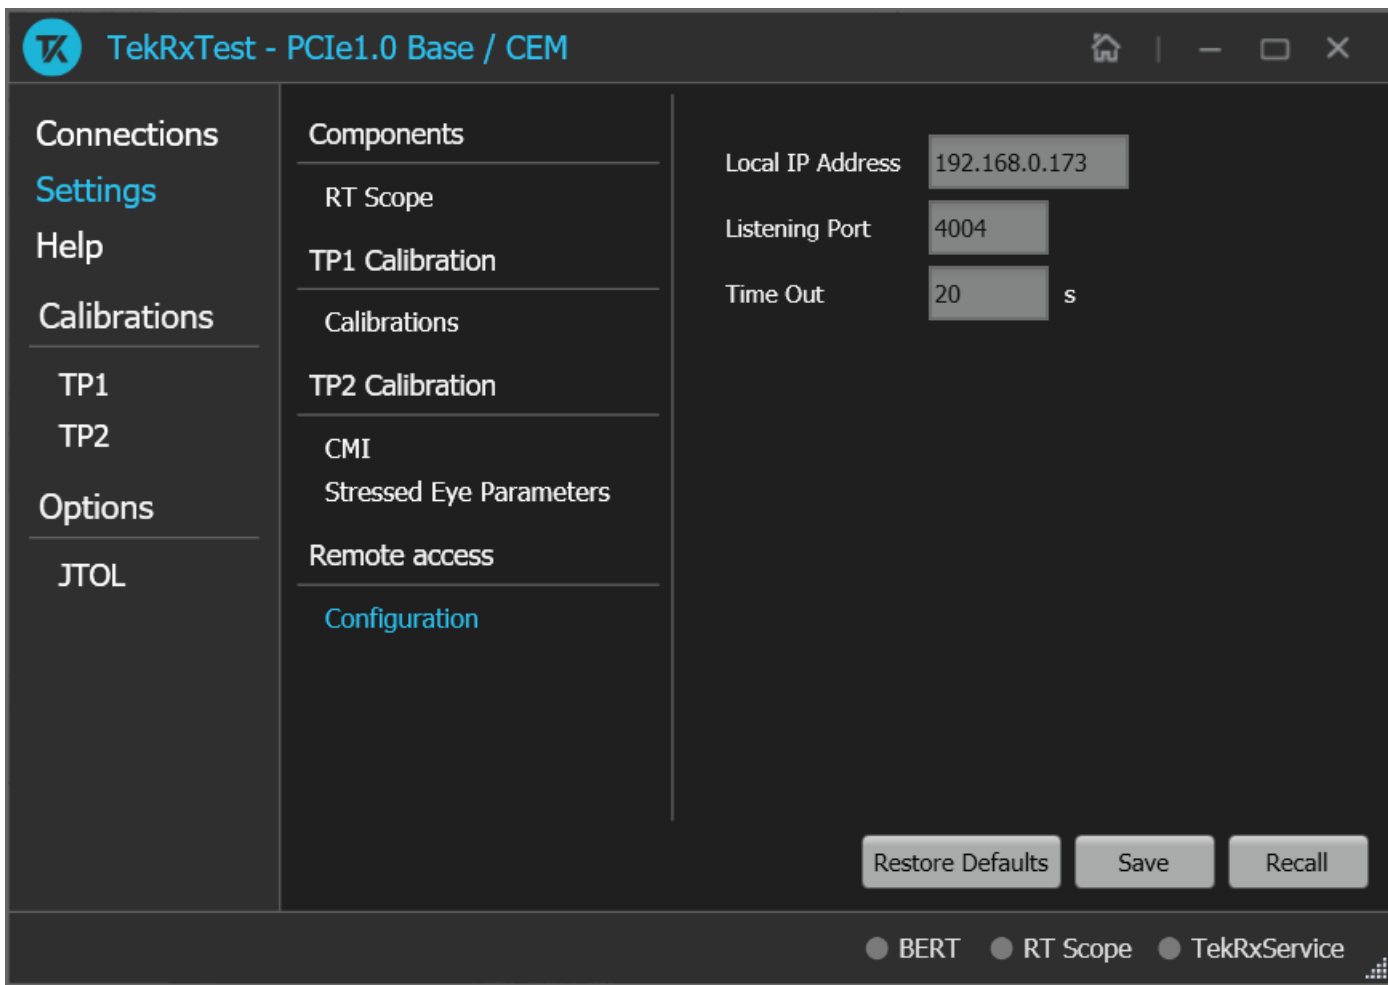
TekRxTest - PCIe1.0 Base / CEM

Connections
Settings
Help

Calibrations
TP1
TP2

Options
JTOL

Components
RT Scope
TP1 Calibration
Calibrations
TP2 Calibration
CMI
Stressed Eye Parameters
Remote access
Configuration

Local IP Address 192.168.0.173
Listening Port 4004
Time Out 20 s

Restore Defaults
Save
Recall

BERT
RT Scope
TekRxService